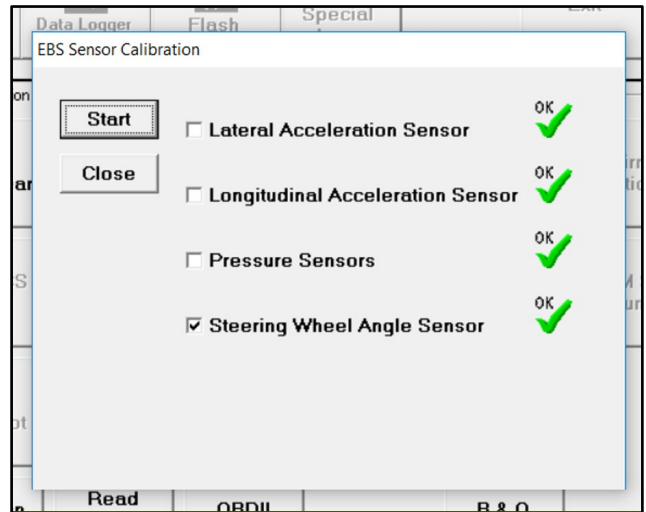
Data Logger
Flash
Special
EBS Sensor Calibration
Start
Close
☐ Lateral Acceleration Sensor
OK
☐ Longitudinal Acceleration Sensor
OK
☐ Pressure Sensors
OK
☑ Steering Wheel Angle Sensor
OK
Read
OBDII
B & O